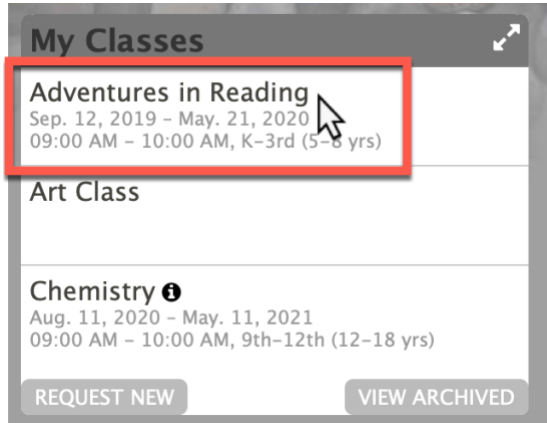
My Classes

Adventures in Reading
Sep. 12, 2019 - May. 21, 2020
09:00 AM - 10:00 AM, K-3rd (5-8 yrs)

Art Class

Chemistry
Aug. 11, 2020 - May. 11, 2021
09:00 AM - 10:00 AM, 9th-12th (12-18 yrs)

REQUEST NEW

VIEW ARCHIVED